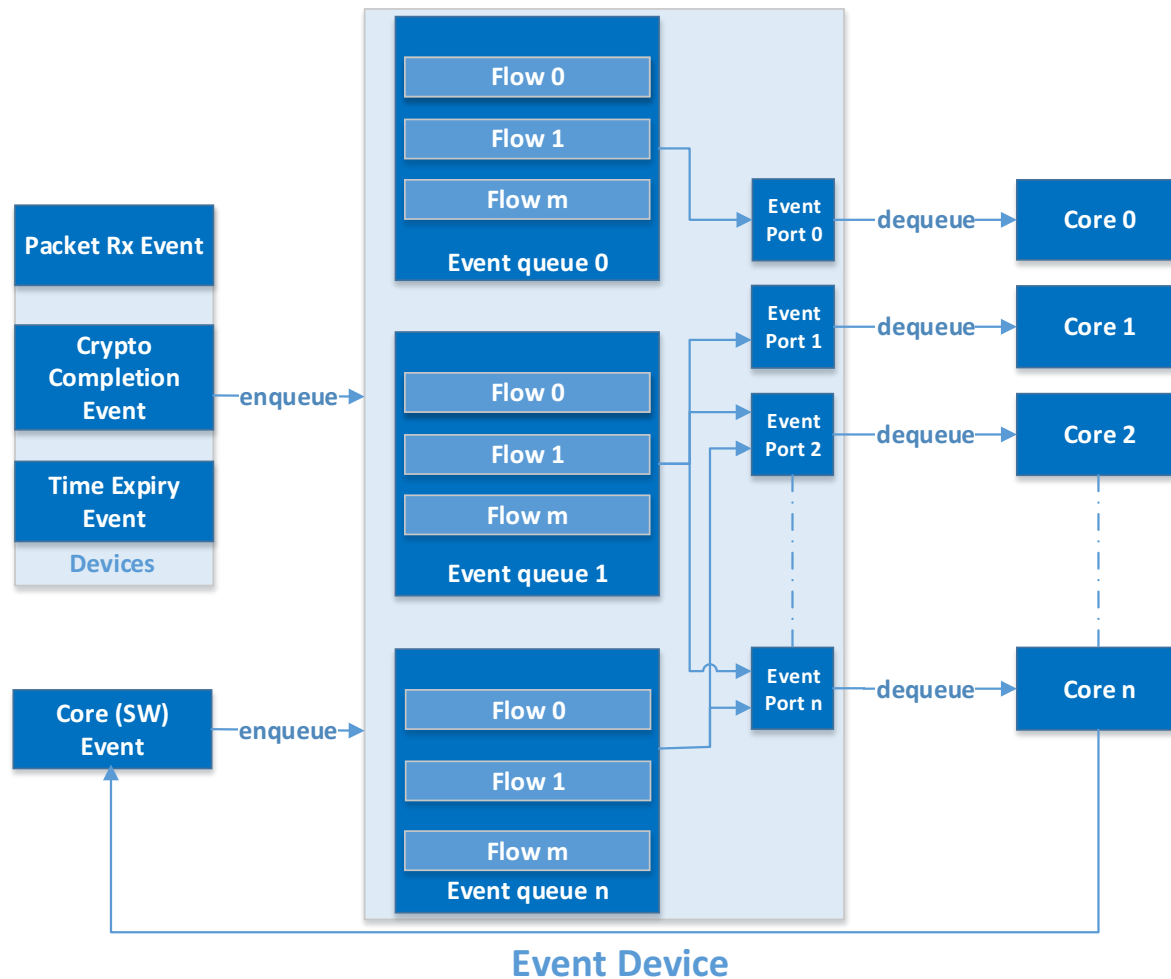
Flow 0

Flow 1

Flow m

Event queue 0

Packet Rx Event

Crypto Completion Event

Time Expiry Event

Devices

enqueue

Flow 0

Flow 1

Flow m

Event queue 1

Flow 0

Flow 1

Flow m

Event queue n

Core (SW) Event

enqueue

Event Port 0

Event Port 1

Event Port 2

Event Port n

dequeue

dequeue

dequeue

dequeue

Core 0

Core 1

Core 2

Core n

Event Device